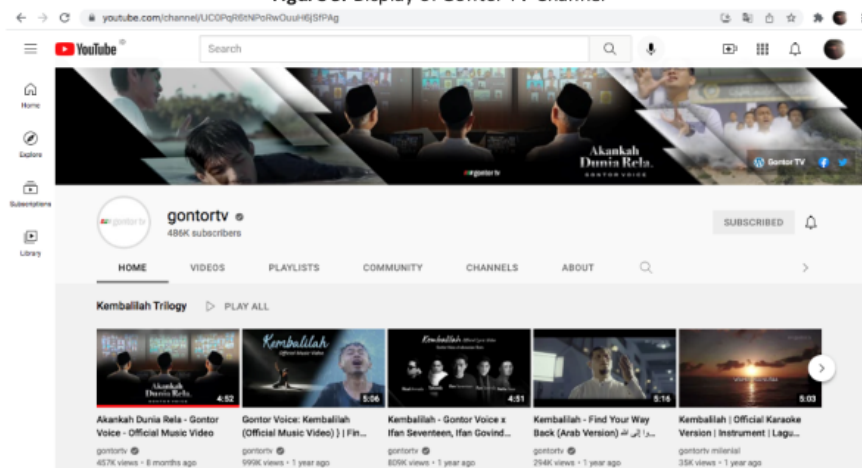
Figure 3. Display of Gontor TV Channel

youtube.com/channel/UC0PqR6tNPoRwOuuH6jSfPAg

YouTube

Search

Home

Explore

Subscriptions

Library

Akankah Dunia Rela.

GONTOR VOICE

Gontor TV

gontortv

486K subscribers

SUBSCRIBED

HOME

VIDEOS

PLAYLISTS

COMMUNITY

CHANNELS

ABOUT

Kembalilah Trilogy

PLAY ALL

4:52

Akankah Dunia Rela - Gontor Voice - Official Music Video

gontortv

457K views • 8 months ago

Kembalilah

Official Music Video

5:06

Gontor Voice: Kembalilah (Official Music Video) | | Fin...

gontortv

999K views • 1 year ago

Kembalilah

4:51

Kembalilah - Gontor Voice x Ifan Seventeen, Ifan Govind...

gontortv

809K views • 1 year ago

5:16

Kembalilah - Find Your Way Back (Arab Version) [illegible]

gontortv

294K views • 1 year ago

5:03

Kembalilah | Official Karaoke Version | Instrument | Lagu...

gontortv milenial

35K views • 1 year ago